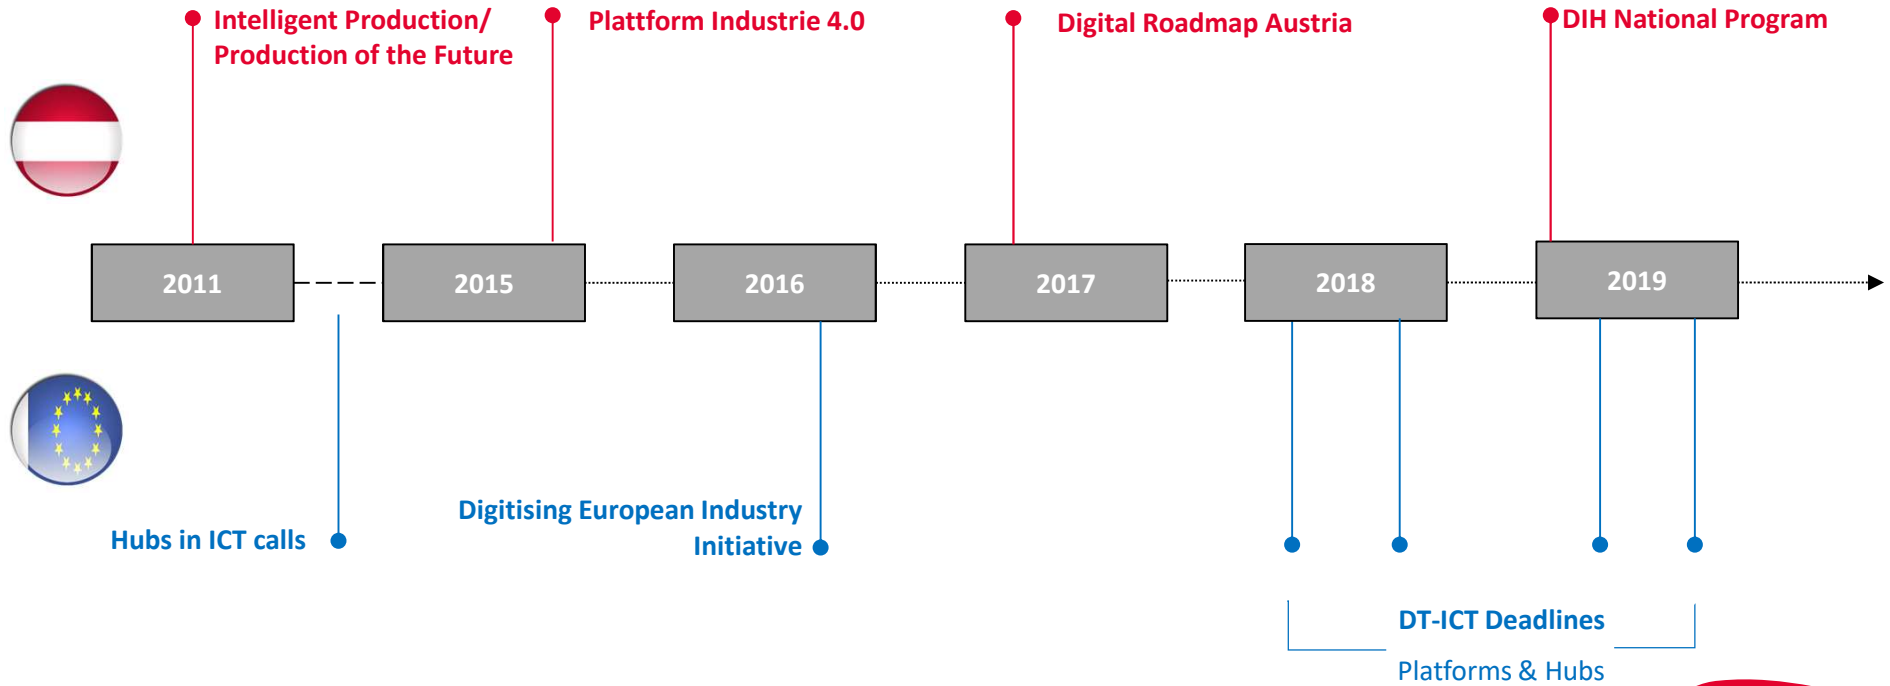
Intelligent Production/ Production of the Future

Plattform Industrie 4.0

Digital Roadmap Austria

DIH National Program

2011

2015

2016

2017

2018

2019

Hubs in ICT calls

Digitising European Industry Initiative

DT-ICT Deadlines

Platforms & Hubs